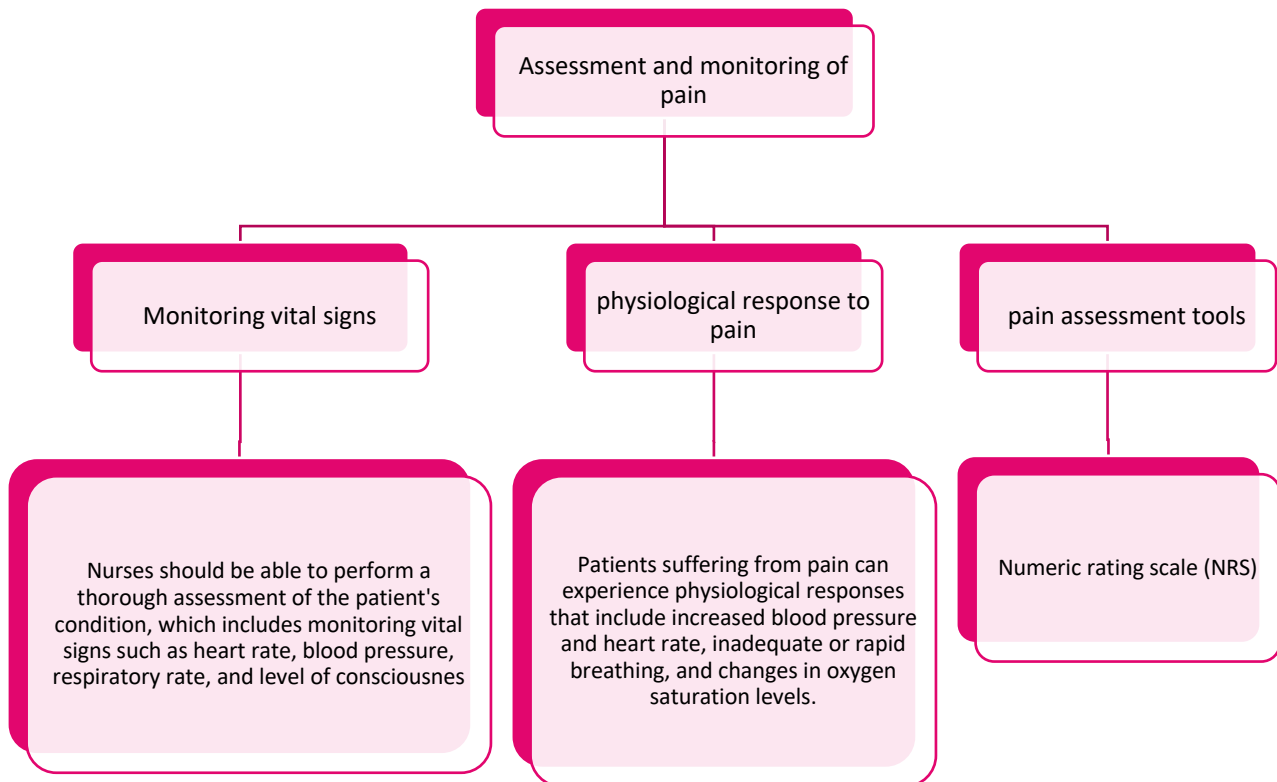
Assessment and monitoring of pain

Monitoring vital signs

physiological response to pain

pain assessment tools

Nurses should be able to perform a thorough assessment of the patient's condition, which includes monitoring vital signs such as heart rate, blood pressure, respiratory rate, and level of consciousnes

Patients suffering from pain can experience physiological responses that include increased blood pressure and heart rate, inadequate or rapid breathing, and changes in oxygen saturation levels.

Numeric rating scale (NRS)